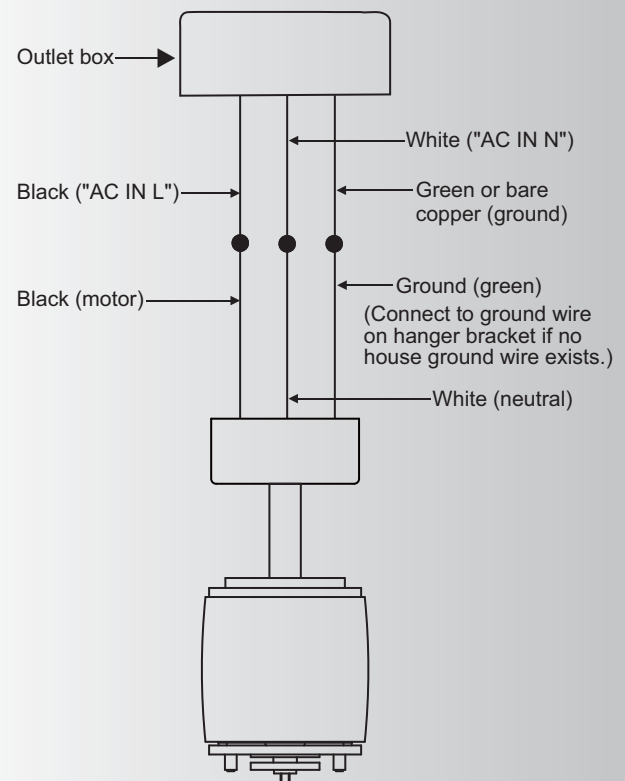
Outlet box

White ("AC IN N")

Black ("AC IN L")

Green or bare copper (ground)

Black (motor)

Ground (green)

(Connect to ground wire on hanger bracket if no house ground wire exists.)

White (neutral)